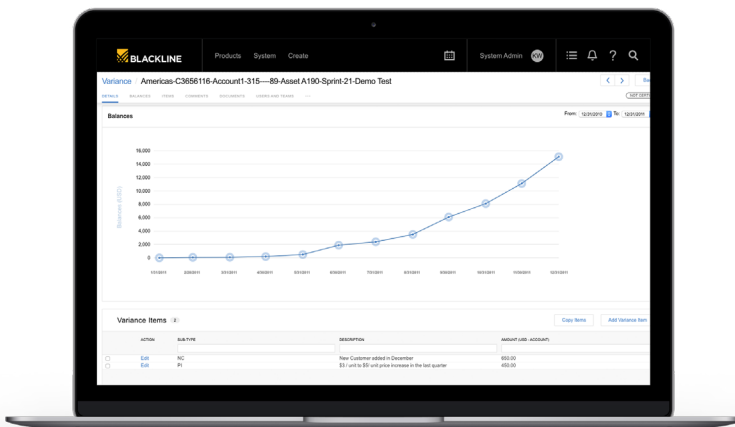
BLACKLINE Products System Create System Admin KW ? 

Variance | Americas-C3656116-Account1-315—89-Asset A190-Sprint-21-Demo Test

DETAILS BALANCES ITEMS COMMENTS DOCUMENTS USERS AND TEAMS ...

Balances

From: 12/31/2010 To: 12/31/2011

16,000
14,000
12,000
10,000
8,000
6,000
4,000
2,000
0

Balances (USD)

1/31/2011 2/28/2011 3/31/2011 4/30/2011 5/31/2011 6/30/2011 7/31/2011 8/31/2011 9/30/2011 10/31/2011 11/30/2011 12/31/2011

Variance Items 2

Copy Items Add Variance Item

| | ACTION | SUB-TYPE | DESCRIPTION | AMOUNT (USD - ACCOUNT) |
|---|---|---|---|---|
| | Edit | NC | New Customer added in December | 650.00 |
| | Edit | PI | \$3 / unit to \$5/ unit price increase in the last quarter | 450.00 |